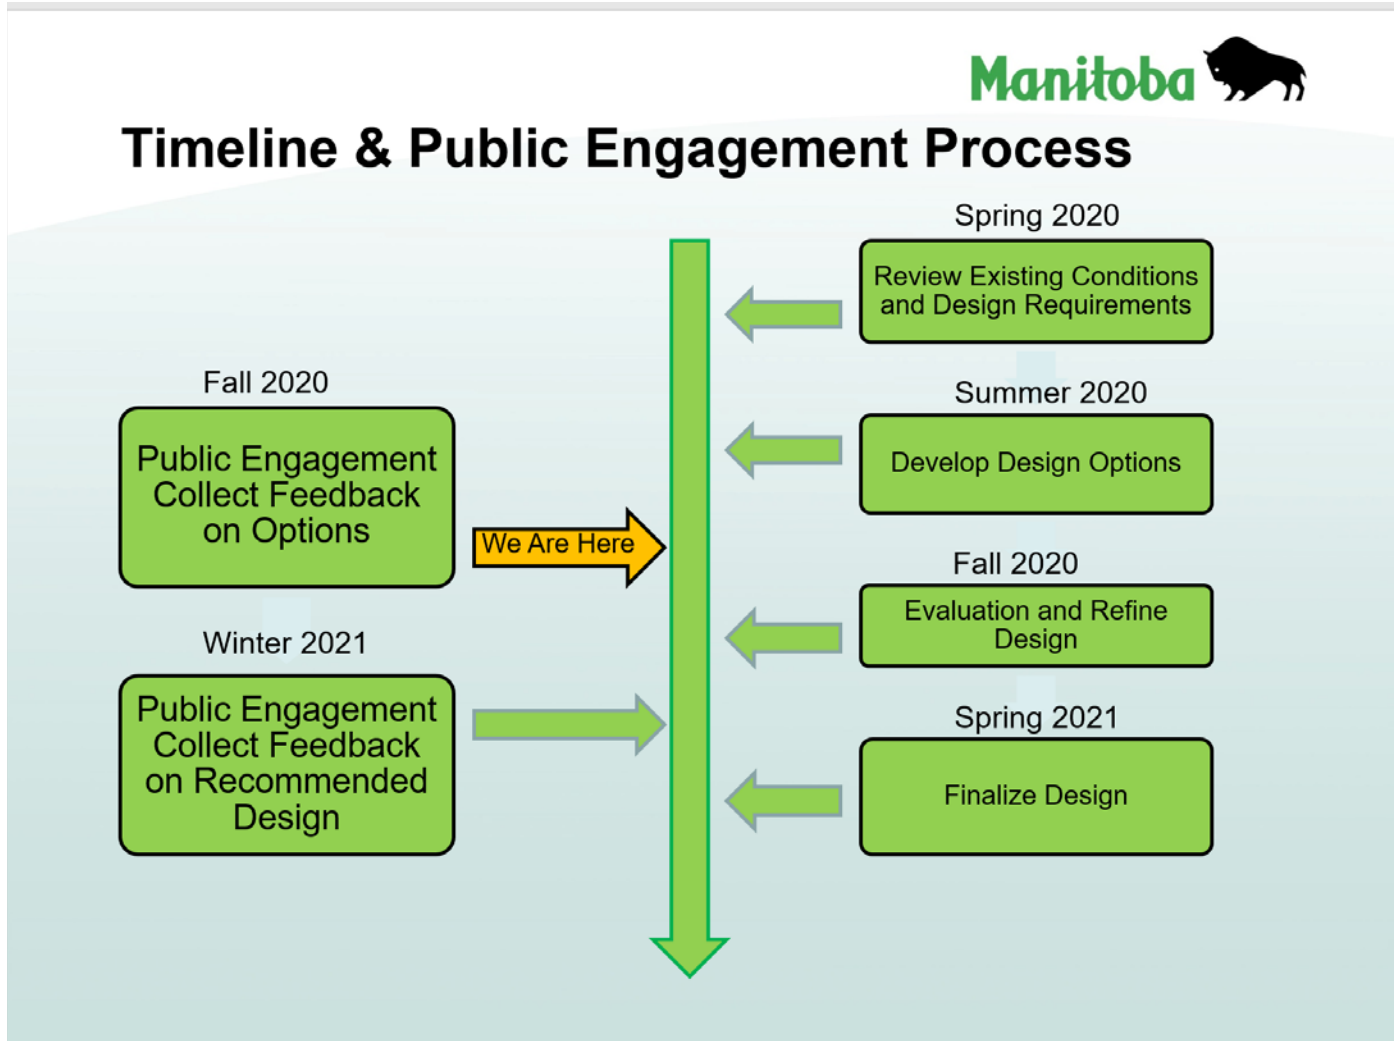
Manitoba

Timeline & Public Engagement Process

Spring 2020

Review Existing Conditions and Design Requirements

Summer 2020

Develop Design Options

Fall 2020

Evaluation and Refine Design

Spring 2021

Finalize Design

Fall 2020

Public Engagement Collect Feedback on Options

We Are Here

Winter 2021

Public Engagement Collect Feedback on Recommended Design